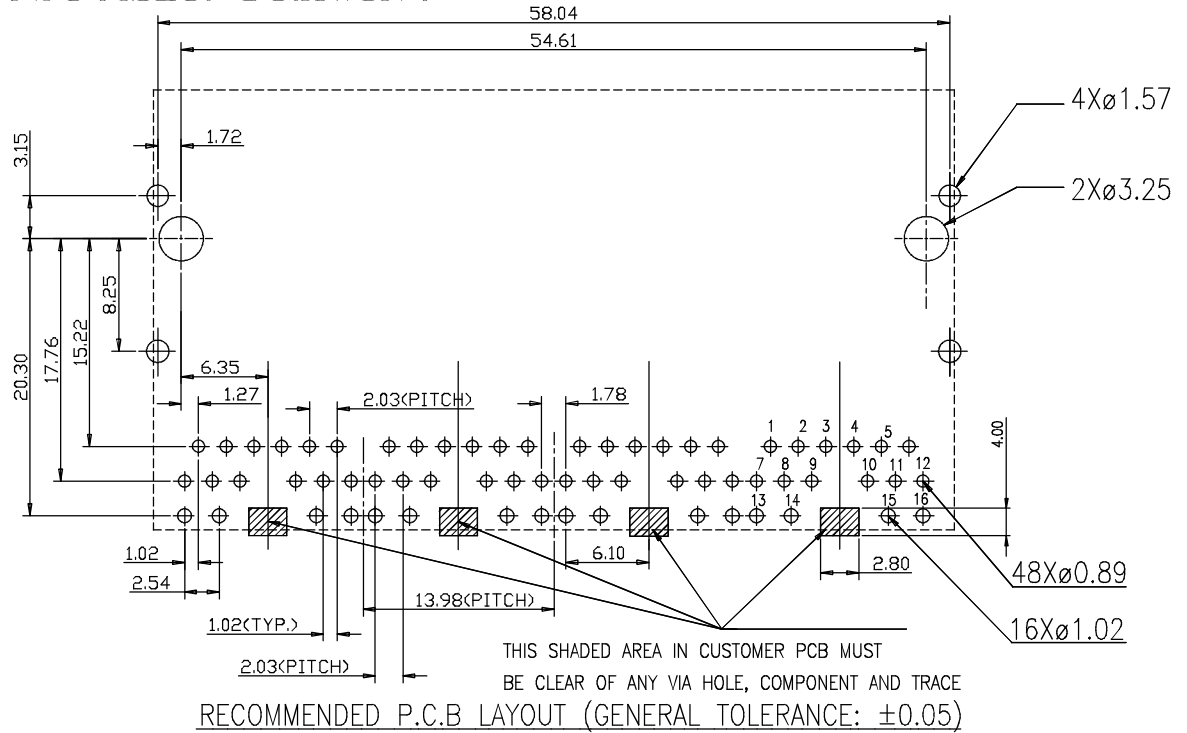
58.04
54.61
4Xø1.57
2Xø3.25
3.15
1.72
8.25
20.30
17.76
15.22
6.35
1.27
2.03(PITCH)
1.78
1 2 3 4 5
4.00
7 8 9 10 11 12
13 14 15 16
1.02
2.54
6.10
2.80
48Xø0.89
13.98(PITCH)
1.02(TYP.)
16Xø1.02
2.03(PITCH)
THIS SHADED AREA IN CUSTOMER PCB MUST BE CLEAR OF ANY VIA HOLE, COMPONENT AND TRACE
RECOMMENDED P.C.B LAYOUT (GENERAL TOLERANCE: ±0.05)